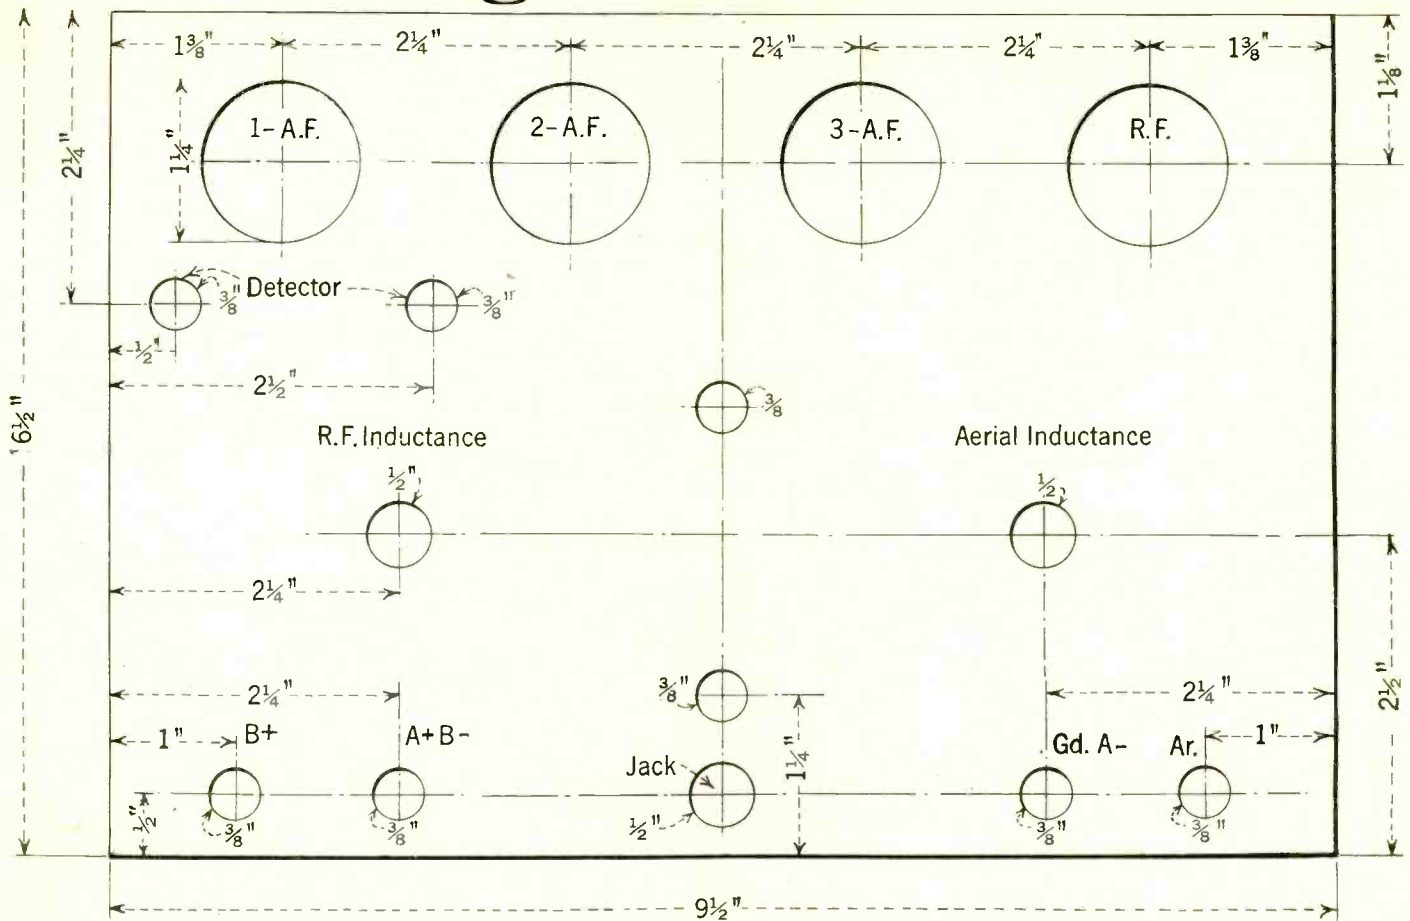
$1\frac{3}{8}$" $2\frac{1}{4}$" $2\frac{1}{4}$" $2\frac{1}{4}$" $1\frac{3}{8}$"

$1\frac{1}{8}$"

$2\frac{1}{4}$"

$1\frac{1}{4}$"

1- A.F. 2- A.F. 3- A.F. R.F.

$\frac{3}{8}$" Detector $\frac{3}{8}$"

$\frac{1}{2}$"

$2\frac{1}{2}$"

$\frac{3}{8}$

$6\frac{1}{2}$"

R.F. Inductance

Aerial Inductance

$\frac{1}{2}$"

$\frac{1}{2}$

$2\frac{1}{4}$"

$2\frac{1}{2}$"

$2\frac{1}{4}$"

$\frac{3}{8}$"

$2\frac{1}{4}$"

1" B+ A+ B-

$1\frac{1}{4}$"

Gd. A- Ar. 1"

Jack

$\frac{1}{2}$"

$\frac{3}{8}$" $\frac{3}{8}$" $\frac{1}{2}$" $\frac{3}{8}$" $\frac{3}{8}$"

$9\frac{1}{2}$"